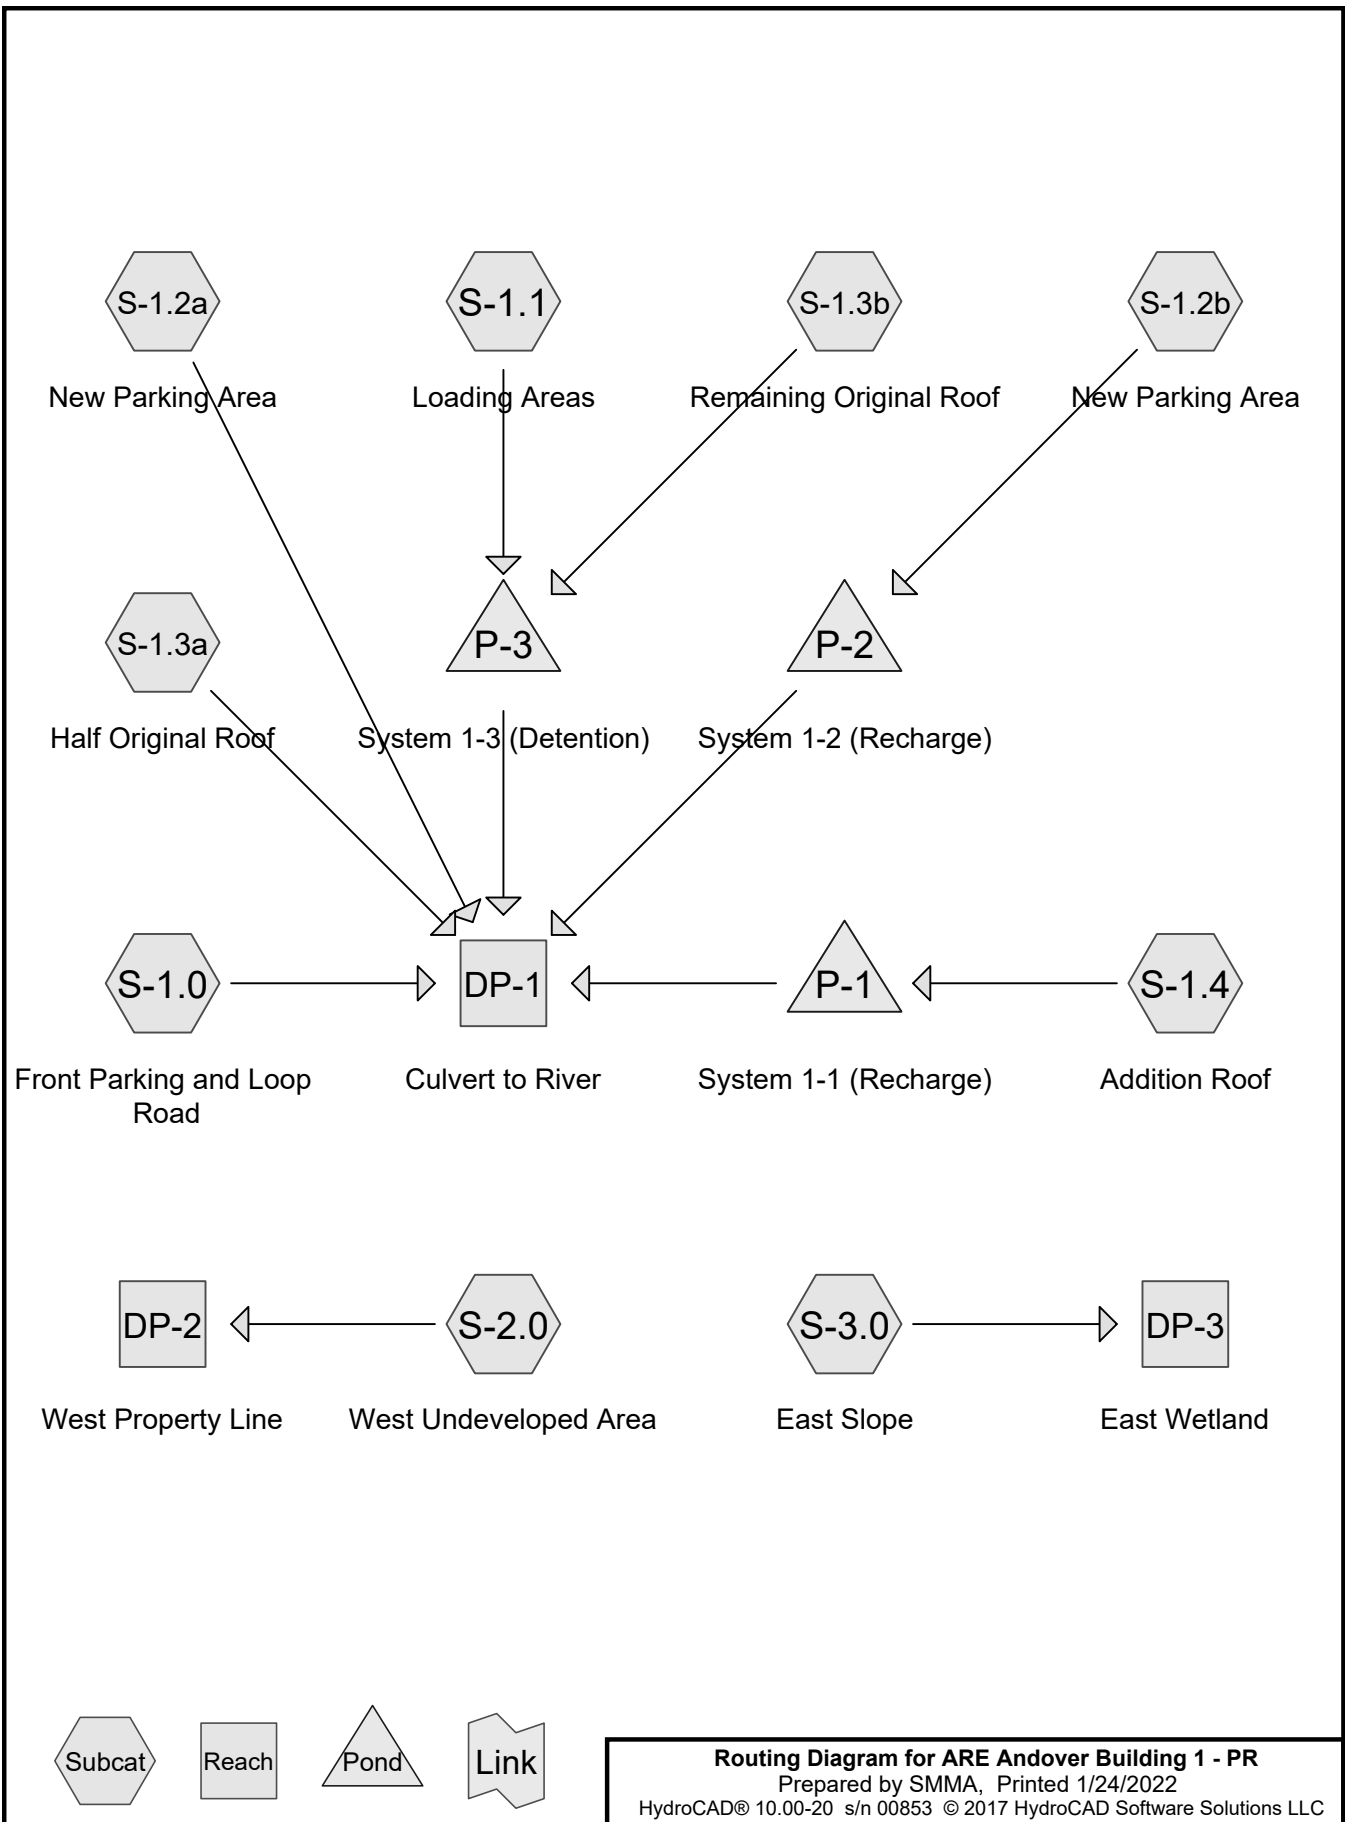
S-1.2a
New Parking Area

S-1.1
Loading Areas

S-1.3b
Remaining Original Roof

S-1.2b
New Parking Area

S-1.3a
Half Original Roof

P-3
System 1-3 (Detention)

P-2
System 1-2 (Recharge)

S-1.0
Front Parking and Loop Road

DP-1
Culvert to River

P-1
System 1-1 (Recharge)

S-1.4
Addition Roof

DP-2
West Property Line

S-2.0
West Undeveloped Area

S-3.0
East Slope

DP-3
East Wetland

Subcat
Reach
Pond
Link

**Routing Diagram for ARE Andover Building 1 - PR**
Prepared by SMMA, Printed 1/24/2022
HydroCAD® 10.00-20 s/n 00853 © 2017 HydroCAD Software Solutions LLC